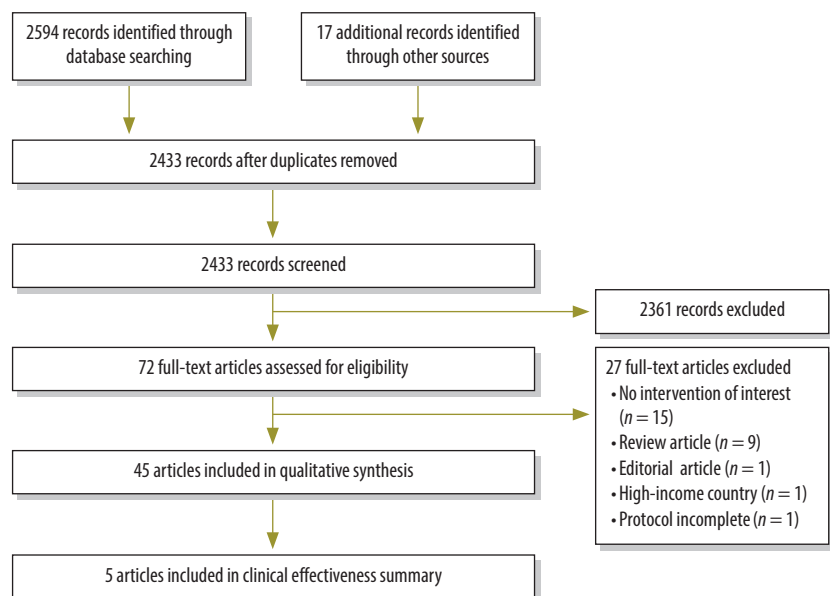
2594 records identified through database searching

17 additional records identified through other sources

2433 records after duplicates removed

2433 records screened

2361 records excluded

72 full-text articles assessed for eligibility

27 full-text articles excluded
• No intervention of interest ($n = 15$)
• Review article ($n = 9$)
• Editorial article ($n = 1$)
• High-income country ($n = 1$)
• Protocol incomplete ($n = 1$)

45 articles included in qualitative synthesis

5 articles included in clinical effectiveness summary